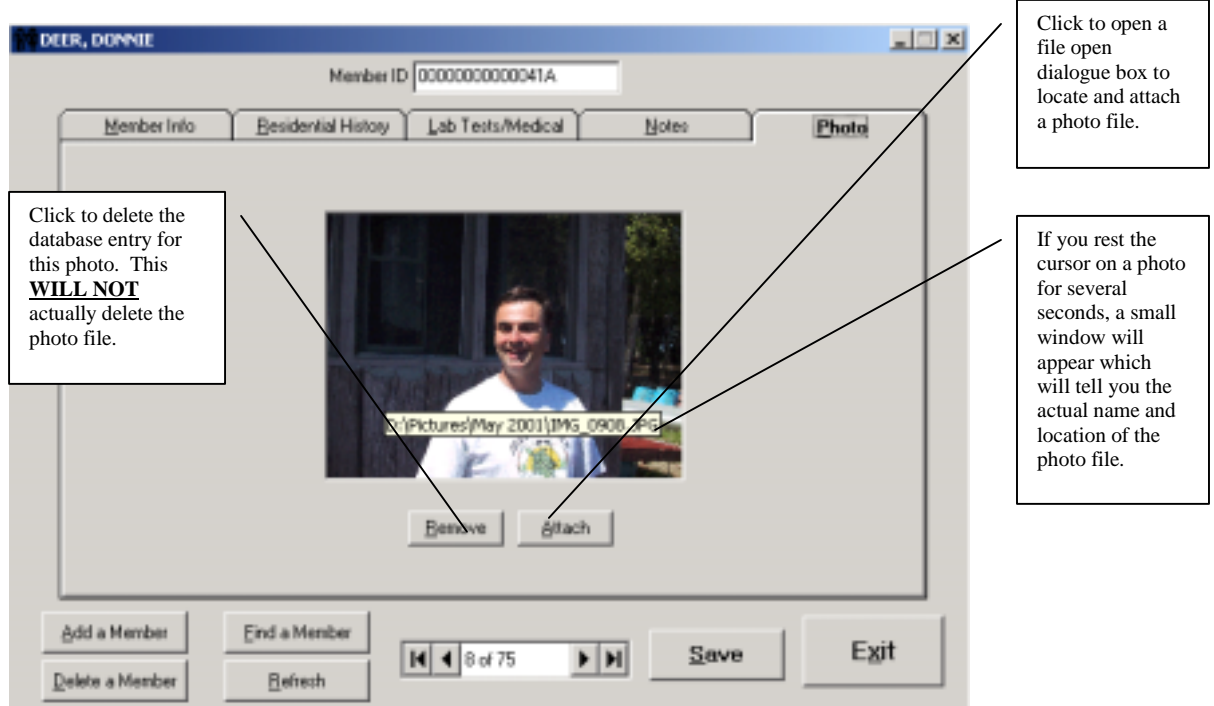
DEER, DONNIE

Member ID 00000000000041A

Member Info | Residential History | Lab Tests/Medical | Notes | Photo

Click to open a file open dialogue box to locate and attach a photo file.

Click to delete the database entry for this photo. This **WILL NOT** actually delete the photo file.

If you rest the cursor on a photo for several seconds, a small window will appear which will tell you the actual name and location of the photo file.

D:\Pictures\May 2001\IMG_0908.JPG

Remove

Attach

Add a Member

Find a Member

8 of 75

Save

Exit

Delete a Member

Refresh